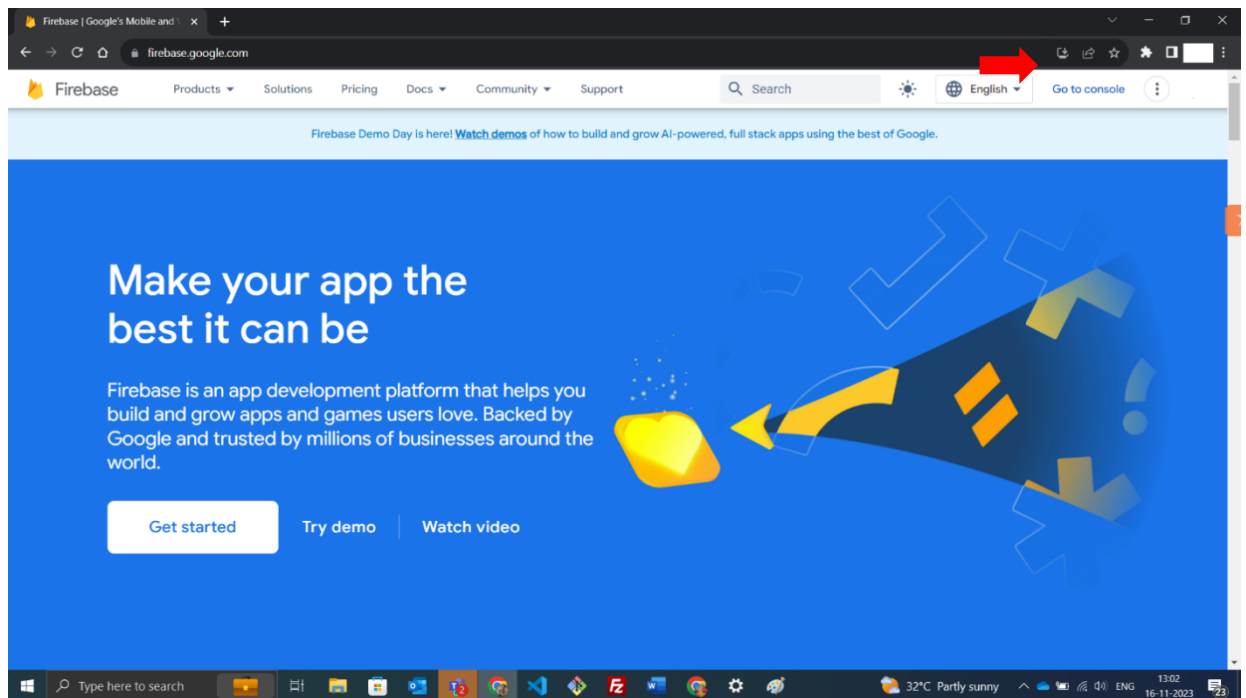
Firebase | Google's Mobile and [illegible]

firebase.google.com

Firebase

Products

Solutions

Pricing

Docs

Community

Support

Search

English

Go to console

Firebase Demo Day is here! Watch demos of how to build and grow AI-powered, full stack apps using the best of Google.

Make your app the best it can be

Firebase is an app development platform that helps you build and grow apps and games users love. Backed by Google and trusted by millions of businesses around the world.

Get started

Try demo

Watch video

Type here to search

32°C Partly sunny

ENG

13:02

16-11-2023

23